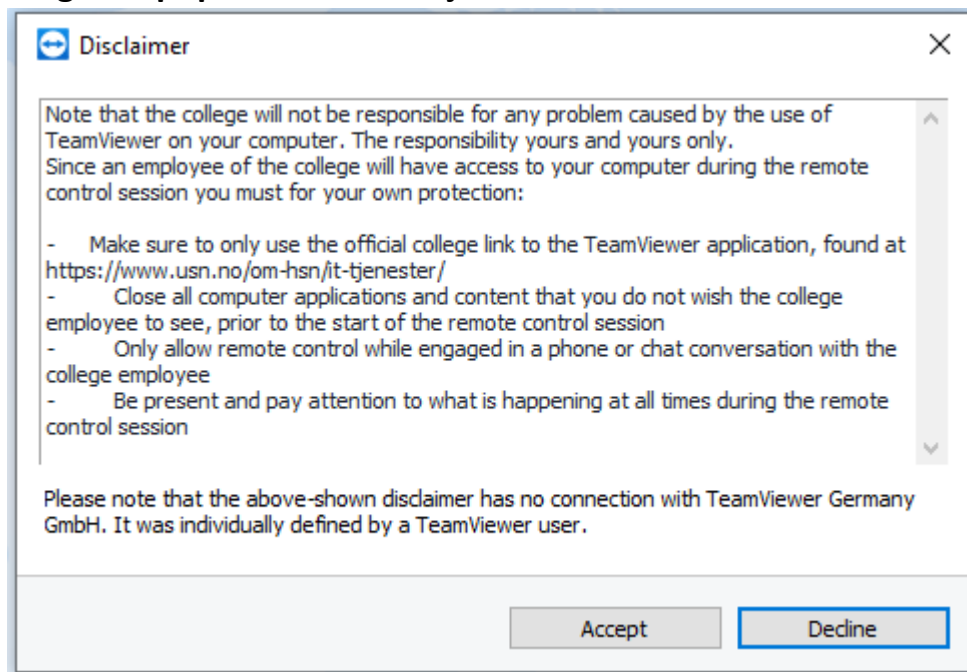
Disclaimer

Note that the college will not be responsible for any problem caused by the use of TeamViewer on your computer. The responsibility yours and yours only.
Since an employee of the college will have access to your computer during the remote control session you must for your own protection:

- Make sure to only use the official college link to the TeamViewer application, found at https://www.usn.no/om-hsn/it-tjenester/
- Close all computer applications and content that you do not wish the college employee to see, prior to the start of the remote control session
- Only allow remote control while engaged in a phone or chat conversation with the college employee
- Be present and pay attention to what is happening at all times during the remote control session

Please note that the above-shown disclaimer has no connection with TeamViewer Germany GmbH. It was individually defined by a TeamViewer user.

Accept Decline